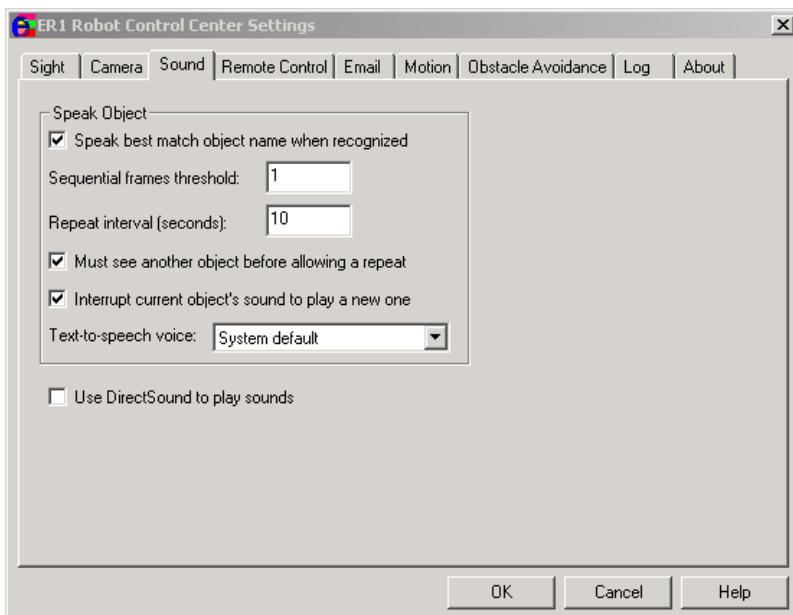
ER1 Robot Control Center Settings

Sight | Camera | Sound | Remote Control | Email | Motion | Obstacle Avoidance | Log | About

Speak Object
☑ Speak best match object name when recognized
Sequential frames threshold: 1
Repeat interval (seconds): 10
☑ Must see another object before allowing a repeat
☑ Interrupt current object's sound to play a new one
Text-to-speech voice: System default

☐ Use DirectSound to play sounds

OK Cancel Help